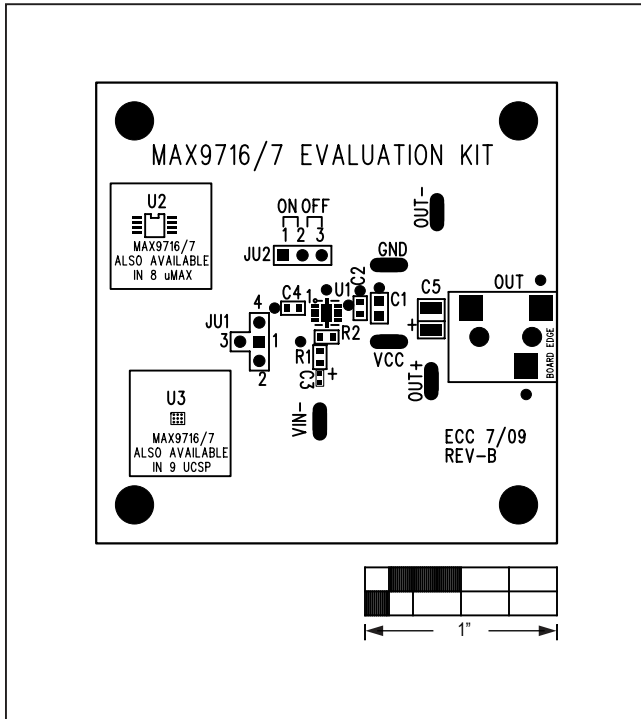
MAX9716/7 EVALUATION KIT

U2
MAX9716/7
ALSO AVAILABLE
IN 8 uMAX

ON OFF
1 2 3
JU2

OUT-

GND

C2
C4
U1
C1
C5
4
1
JU1
3
1
2
R2
R1
C3
+
+

VCC

OUT

BOARD EDGE

OUT+

U3
MAX9716/7
ALSO AVAILABLE
IN 9 UCSP

VIN-

ECC 7/09
REV-B

1"